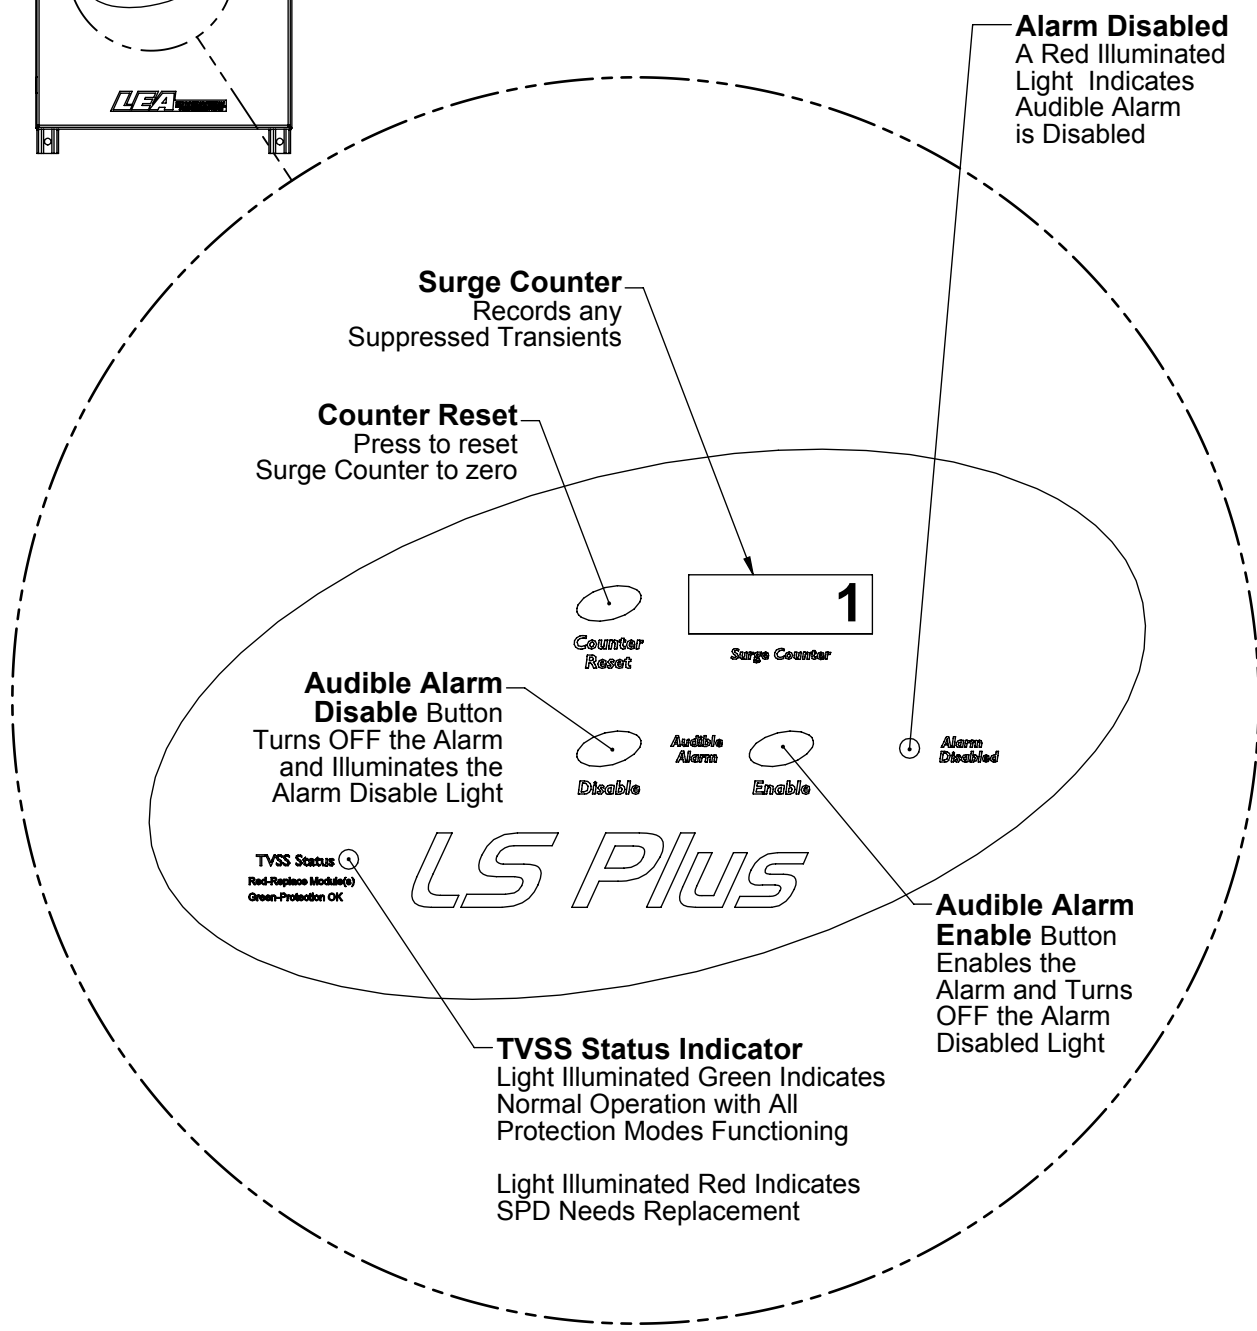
LEA

**Alarm Disabled**
A Red Illuminated Light Indicates Audible Alarm is Disabled

**Surge Counter**
Records any Suppressed Transients

**Counter Reset**
Press to reset Surge Counter to zero

1

Counter Reset

Surge Counter

**Audible Alarm Disable** Button
Turns OFF the Alarm and Illuminates the Alarm Disable Light

Audible Alarm

Disable

Enable

Alarm Disabled

TVSS Status
Red-Replace Module(s)
Green-Protection OK

LS Plus

**Audible Alarm Enable** Button
Enables the Alarm and Turns OFF the Alarm Disabled Light

**TVSS Status Indicator**
Light Illuminated Green Indicates Normal Operation with All Protection Modes Functioning

Light Illuminated Red Indicates SPD Needs Replacement